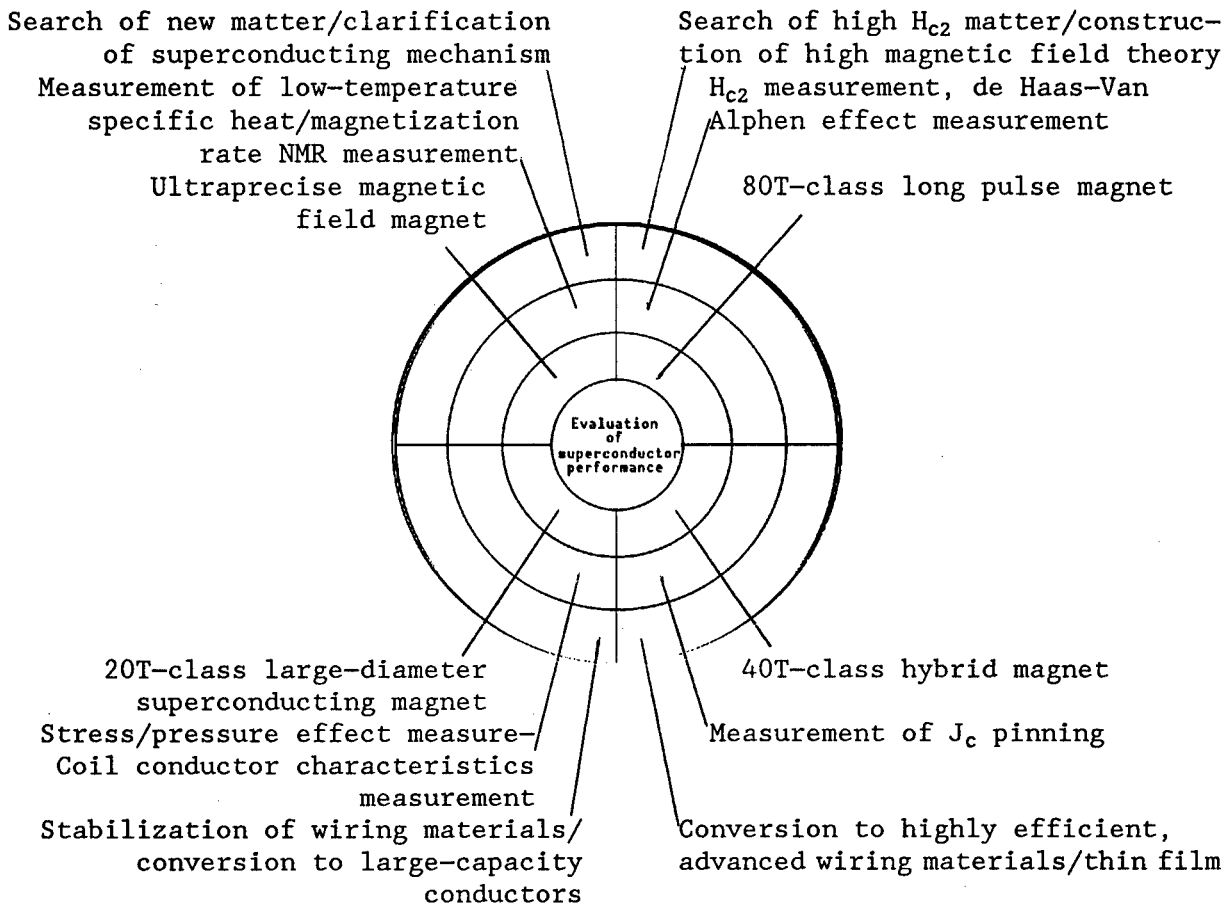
Search of new matter/clarification of superconducting mechanism

Measurement of low-temperature specific heat/magnetization rate NMR measurement

Ultraprecise magnetic field magnet

Search of high $H_{c2}$ matter/construction of high magnetic field theory

$H_{c2}$ measurement, de Haas-Van Alphen effect measurement

80T-class long pulse magnet

Evaluation of superconductor performance

20T-class large-diameter superconducting magnet

Stress/pressure effect measure-

Coil conductor characteristics measurement

Stabilization of wiring materials/ conversion to large-capacity conductors

40T-class hybrid magnet

Measurement of $J_c$ pinning

Conversion to highly efficient, advanced wiring materials/thin film